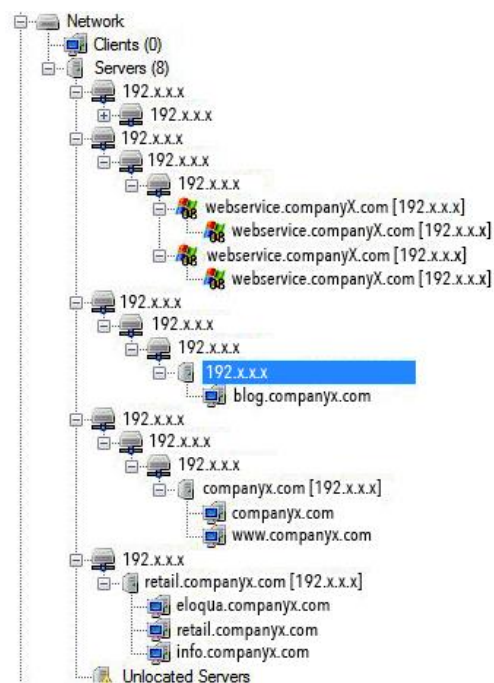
Network
Clients (0)
Servers (8)
192.x.x.x
192.x.x.x
192.x.x.x
192.x.x.x
192.x.x.x
webservice.companyX.com [192.x.x.x]
webservice.companyX.com [192.x.x.x]
webservice.companyX.com [192.x.x.x]
webservice.companyX.com [192.x.x.x]
192.x.x.x
192.x.x.x
192.x.x.x
192.x.x.x
blog.companyx.com
192.x.x.x
192.x.x.x
192.x.x.x
companyx.com [192.x.x.x]
companyx.com
www.companyx.com
192.x.x.x
retail.companyx.com [192.x.x.x]
eloqua.companyx.com
retail.companyx.com
info.companyx.com
Unlocated Servers